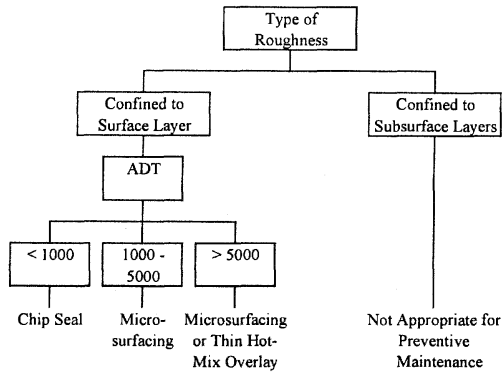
Type of Roughness

Confined to Surface Layer

Confined to Subsurface Layers

ADT

< 1000

1000 - 5000

> 5000

Chip Seal

Microsurfacing

Microsurfacing or Thin Hot-Mix Overlay

Not Appropriate for Preventive Maintenance